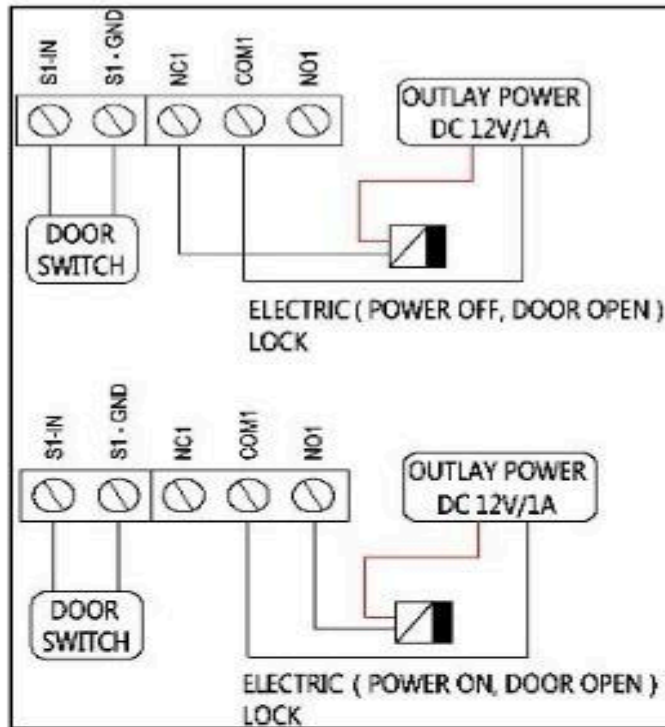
S1-IN
S1 - GND
NC1
COM1
NO1
OUTLAY POWER
DC 12V/1A
DOOR SWITCH
ELECTRIC ( POWER OFF, DOOR OPEN )
LOCK

S1-IN
S1 - GND
NC1
COM1
NO1
OUTLAY POWER
DC 12V/1A
DOOR SWITCH
ELECTRIC ( POWER ON, DOOR OPEN )
LOCK